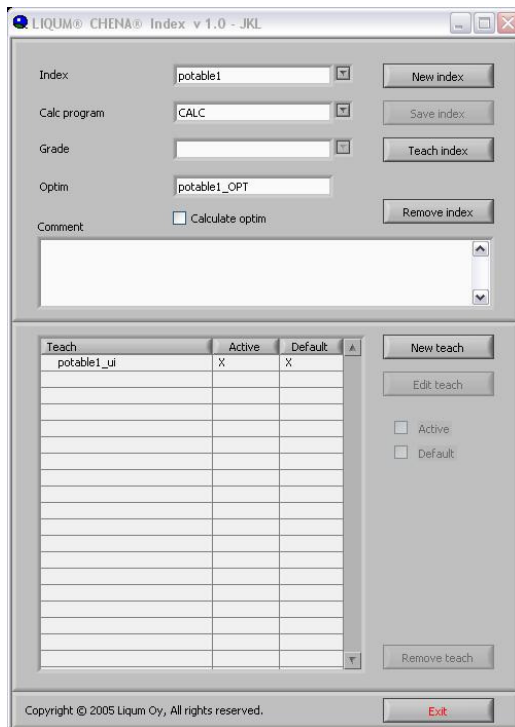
LIQUM® CHENA® Index v 1.0 - JKL

Index
potable1
New index

Calc program
CALC
Save index

Grade
Teach index

Optim
potable1_OPT

Calculate optim
Remove index

Comment

| Teach | Active | Default |
|---|---|---|
| potable1_ui | X | X |

New teach
Edit teach
Active
Default
Remove teach

Copyright © 2005 Liqum Oy, All rights reserved.
Exit